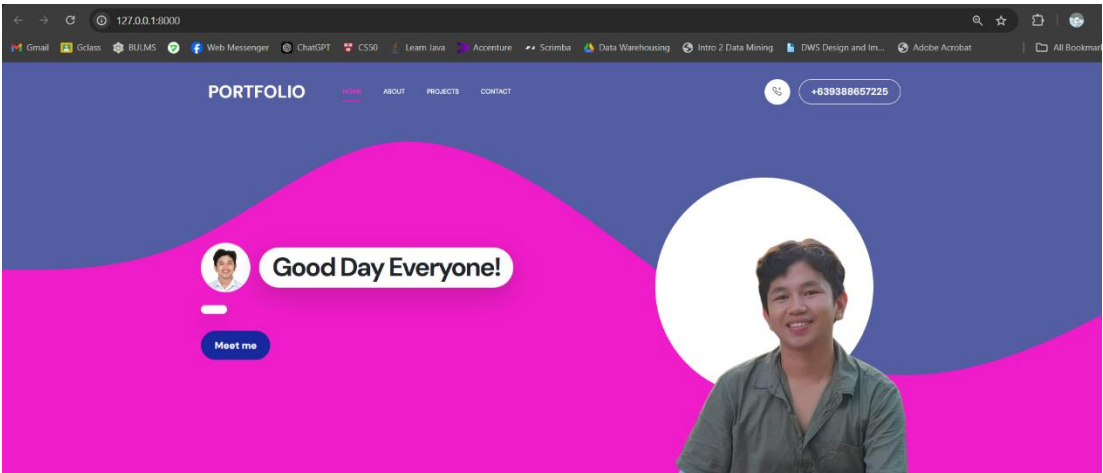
127.0.0.1:8000

Gmail Gclass BULMS Web Messenger ChatGPT CS50 Learn Java Accenture Scrimba Data Warehousing Intro 2 Data Mining DWS Design and Im... Adobe Acrobat All Bookmarks

PORTFOLIO HOME ABOUT PROJECTS CONTACT +639388657225

Good Day Everyone!

Meet me